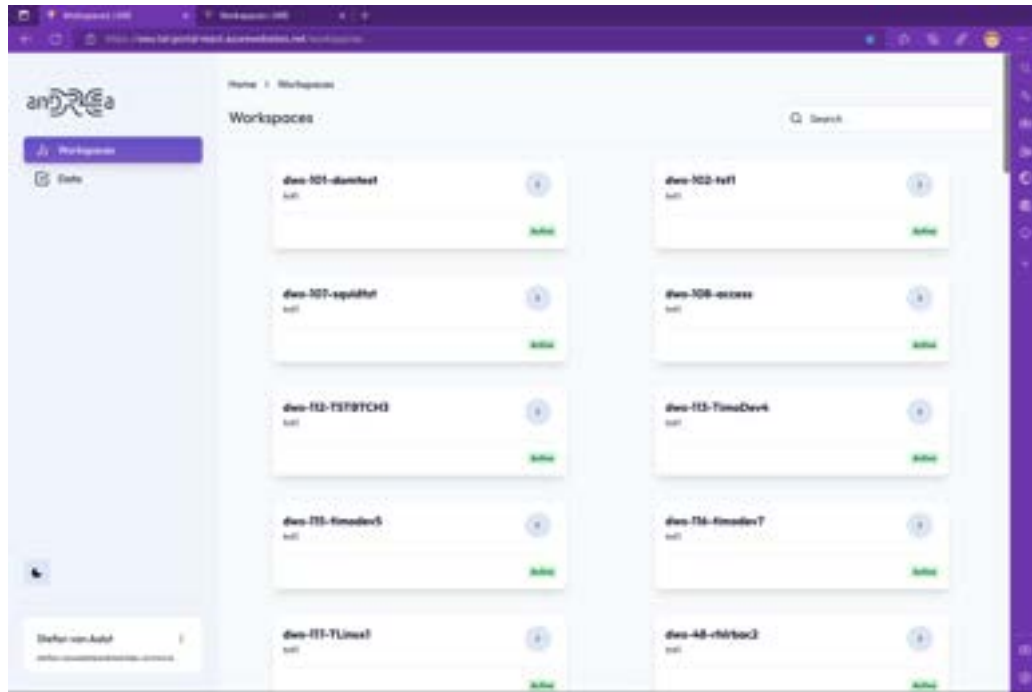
Workspaces | UMI
Workspaces | UMI

an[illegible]a

Workspaces
Data

Home > Workspaces

Workspaces

Search

dws-101-damtest
kali
Active

dws-102-tst1
kali
Active

dws-107-squidtst
kali
Active

dws-108-access
kali
Active

dws-112-TSTBTCH3
kali
Active

dws-113-TimoDev4
kali
Active

dws-115-timodev5
kali
Active

dws-116-timodev7
kali
Active

dws-117-TLinux1
kali
Active

dws-48-rhtrbac2
kali
Active

Stefan van Aalst
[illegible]